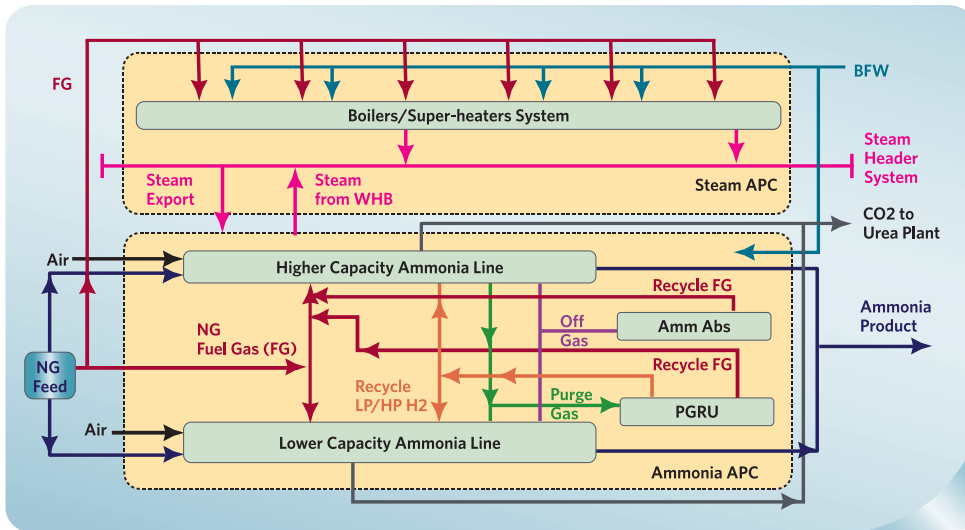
FG

BFW

Boilers/Super-heaters System

Steam Header System

Steam Export

Steam from WHB

Steam APC

CO2 to Urea Plant

Air

Higher Capacity Ammonia Line

Recycle FG

Ammonia Product

NG Fuel Gas (FG)

Off Gas

Amm Abs

NG Feed

Recycle FG

Recycle LP/HP H2

Purge Gas

PGRU

Air

Lower Capacity Ammonia Line

Ammonia APC